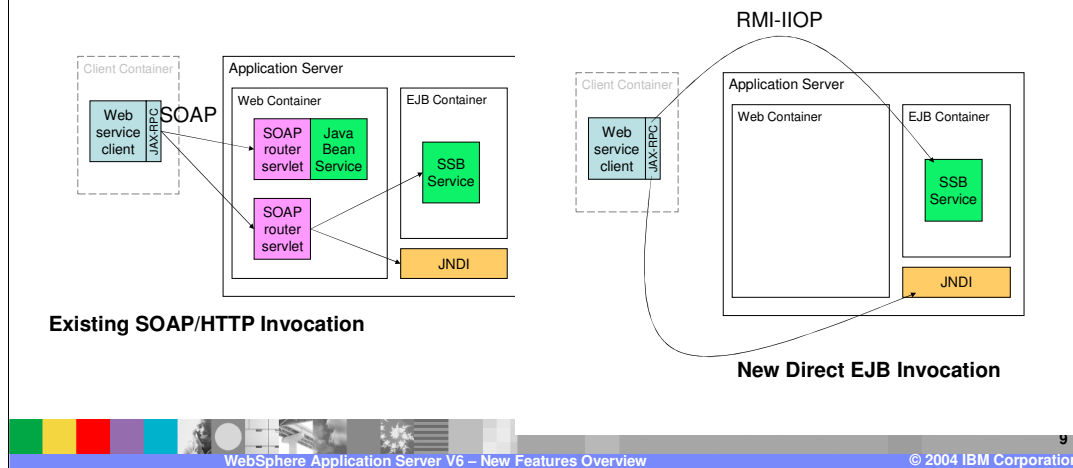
Client Container

Web service client

JAX-RPC

SOAP

Application Server

Web Container

SOAP router servlet

Java Bean Service

SOAP router servlet

EJB Container

SSB Service

JNDI

Existing SOAP/HTTP Invocation

RMI-IIOP

Client Container

Web service client

JAX-RPC

Application Server

Web Container

EJB Container

SSB Service

JNDI

New Direct EJB Invocation

9

WebSphere Application Server V6 – New Features Overview

© 2004 IBM Corporation